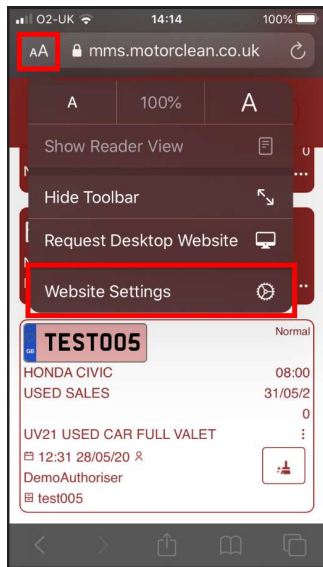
O2-UK 14:14 100%

AA mms.motorclean.co.uk

A 100% A

Show Reader View

Hide Toolbar

Request Desktop Website

Website Settings

GB TEST005

Normal

HONDA CIVIC 08:00

USED SALES 31/05/2

0

UV21 USED CAR FULL VALET

12:31 28/05/20

DemoAuthoriser

test005